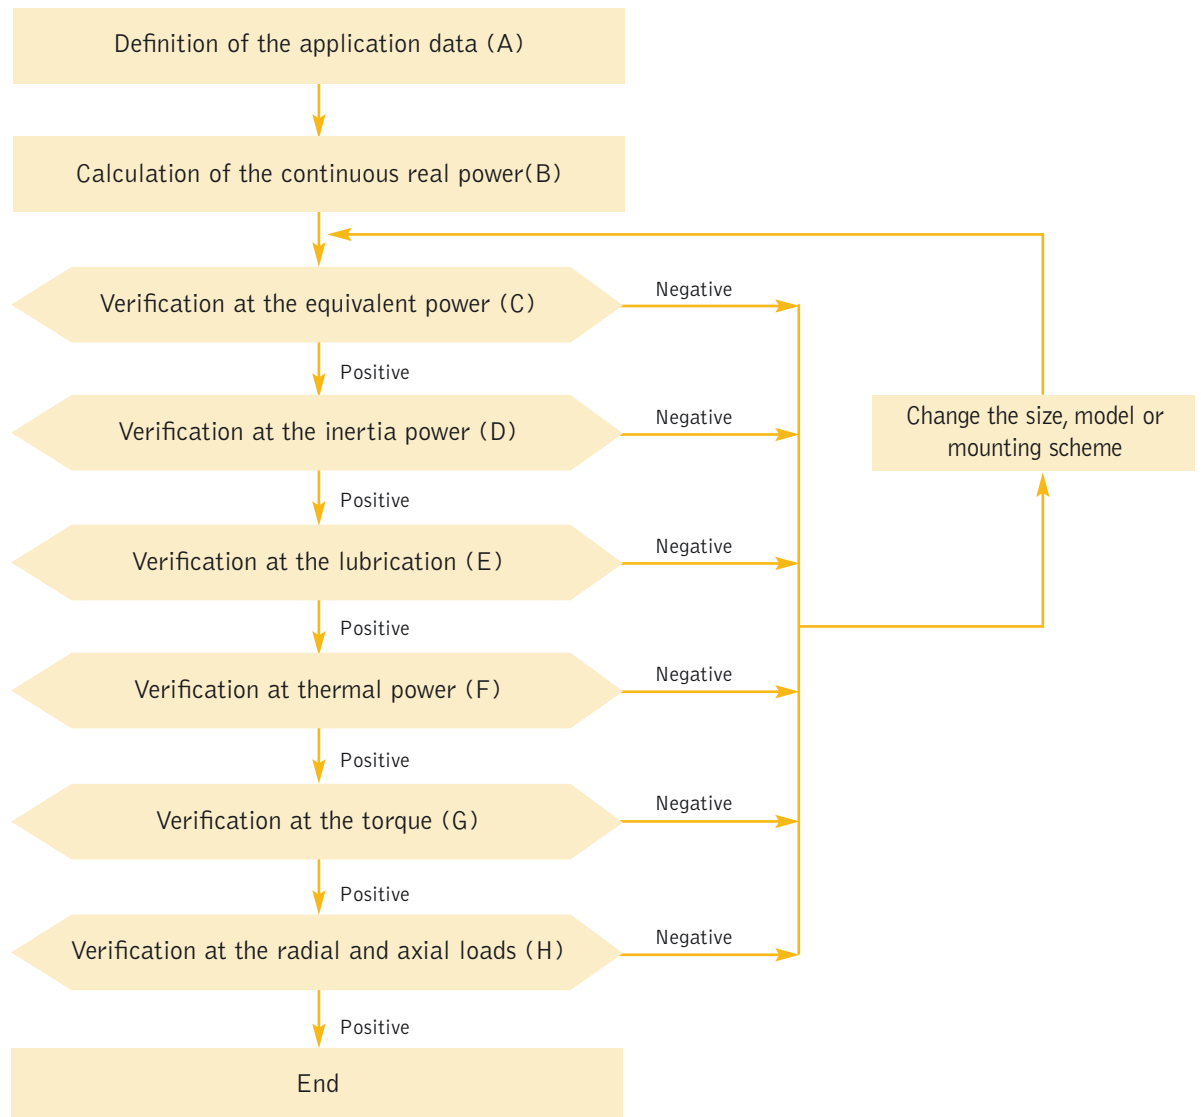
Definition of the application data (A)

Calculation of the continuous real power(B)

Verification at the equivalent power (C)

Negative

Positive

Verification at the inertia power (D)

Negative

Change the size, model or mounting scheme

Positive

Verification at the lubrication (E)

Negative

Positive

Verification at thermal power (F)

Negative

Positive

Verification at the torque (G)

Negative

Positive

Verification at the radial and axial loads (H)

Negative

Positive

End